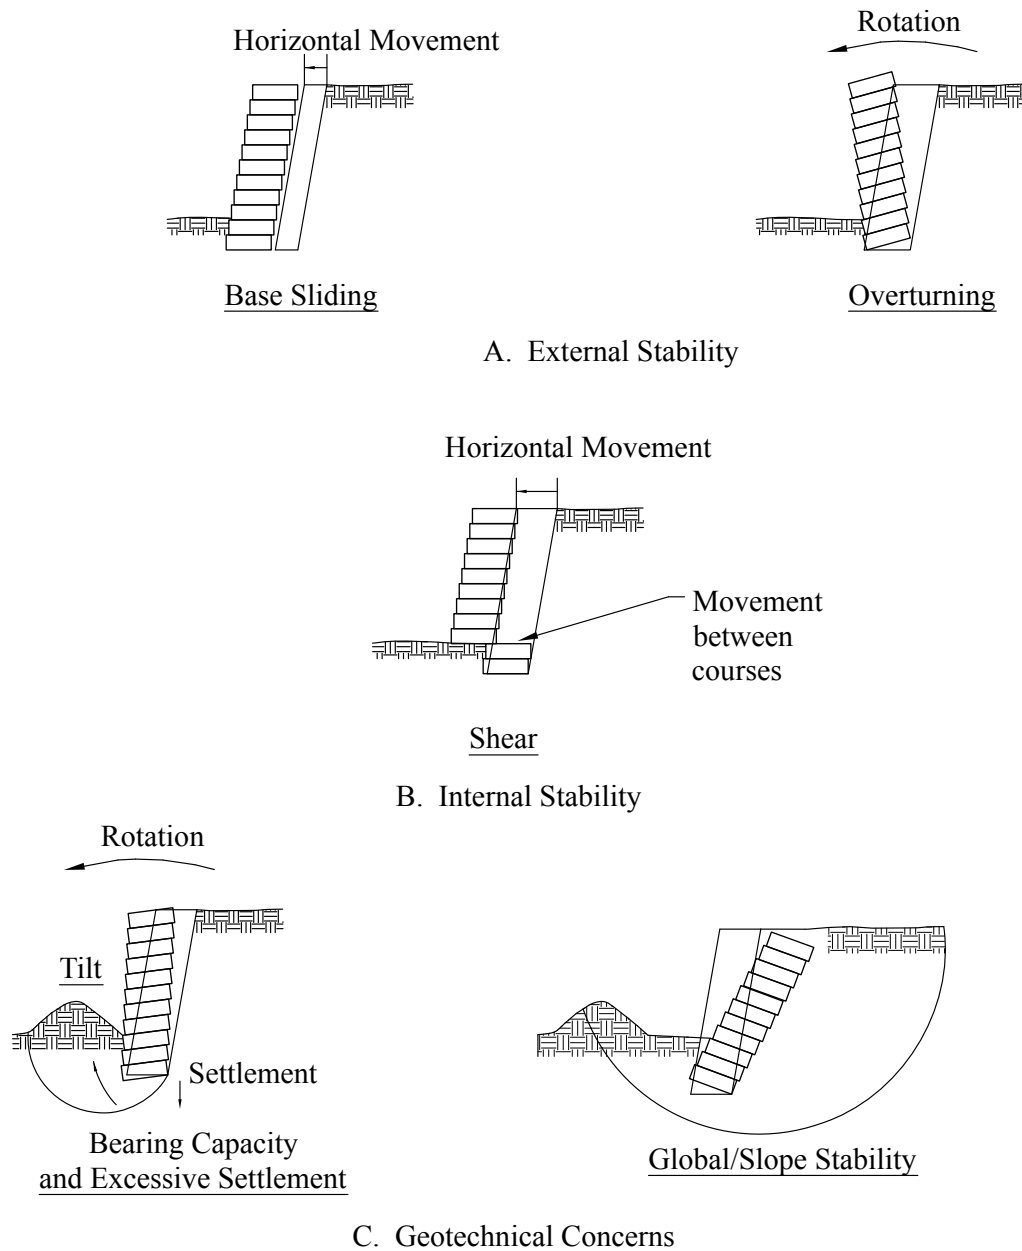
Horizontal Movement

Rotation

Base Sliding

Overturning

A. External Stability

Horizontal Movement

Movement between courses

Shear

B. Internal Stability

Rotation

Tilt

Settlement

Bearing Capacity and Excessive Settlement

Global/Slope Stability

C. Geotechnical Concerns